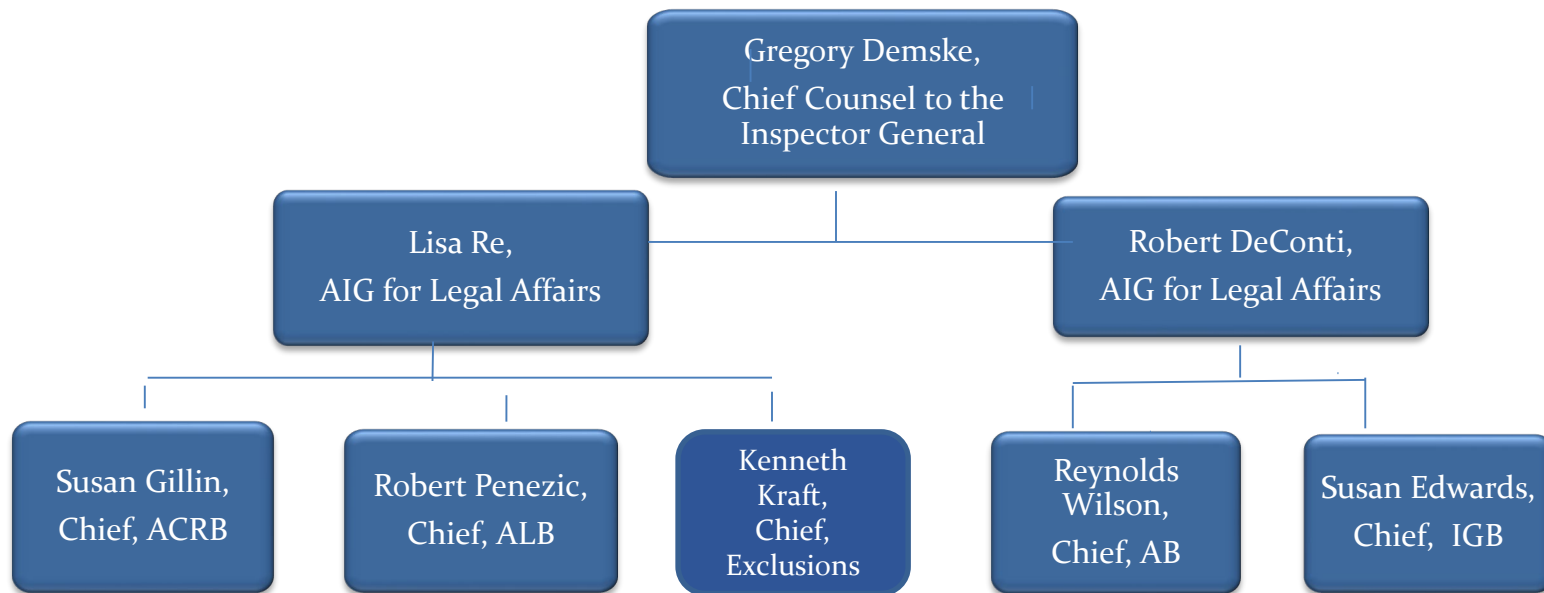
Gregory Demske,
Chief Counsel to the Inspector General

Lisa Re,
AIG for Legal Affairs

Robert DeConti,
AIG for Legal Affairs

Susan Gillin,
Chief, ACRB

Robert Penezic,
Chief, ALB

Kenneth Kraft,
Chief,
Exclusions

Reynolds Wilson,
Chief, AB

Susan Edwards,
Chief, IGB